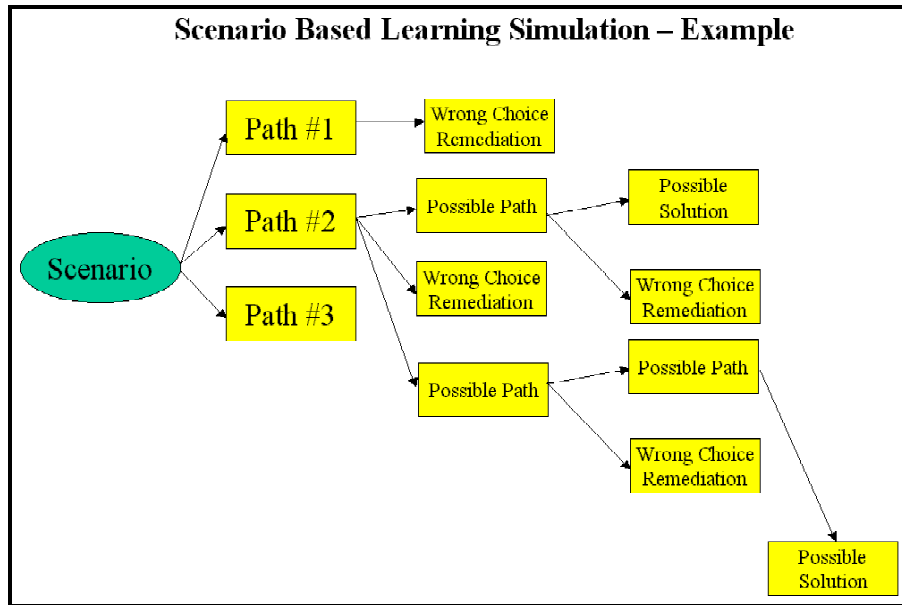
Scenario Based Learning Simulation – Example

Scenario

Path #1

Path #2

Path #3

Wrong Choice Remediation

Possible Path

Wrong Choice Remediation

Possible Path

Possible Solution

Wrong Choice Remediation

Possible Path

Wrong Choice Remediation

Possible Solution